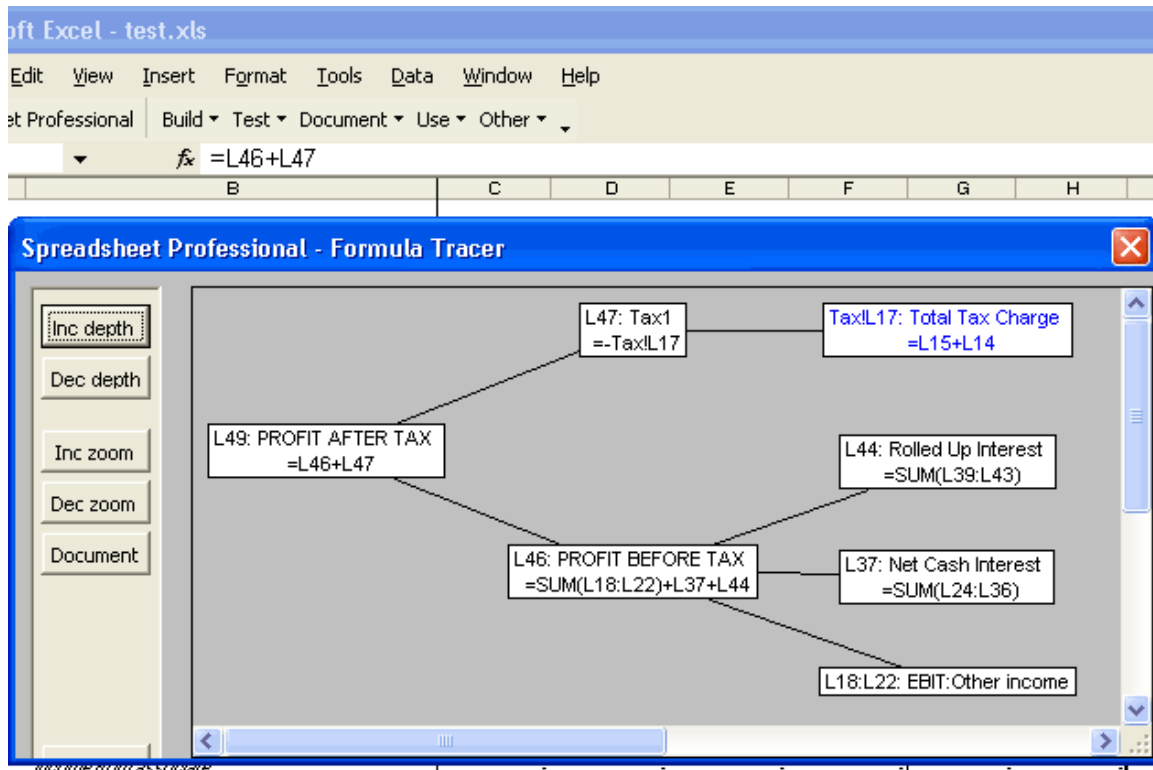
oft Excel - test.xls

Edit View Insert Format Tools Data Window Help

et Professional Build ▾ Test ▾ Document ▾ Use ▾ Other ▾

$f_x$ =L46+L47

B C D E F G H

Spreadsheet Professional - Formula Tracer

Inc depth

Dec depth

Inc zoom

Dec zoom

Document

L47: Tax1 =-Tax!L17

Tax!L17: Total Tax Charge =L15+L14

L49: PROFIT AFTER TAX =L46+L47

L44: Rolled Up Interest =SUM(L39:L43)

L46: PROFIT BEFORE TAX =SUM(L18:L22)+L37+L44

L37: Net Cash Interest =SUM(L24:L36)

L18:L22: EBIT:Other income